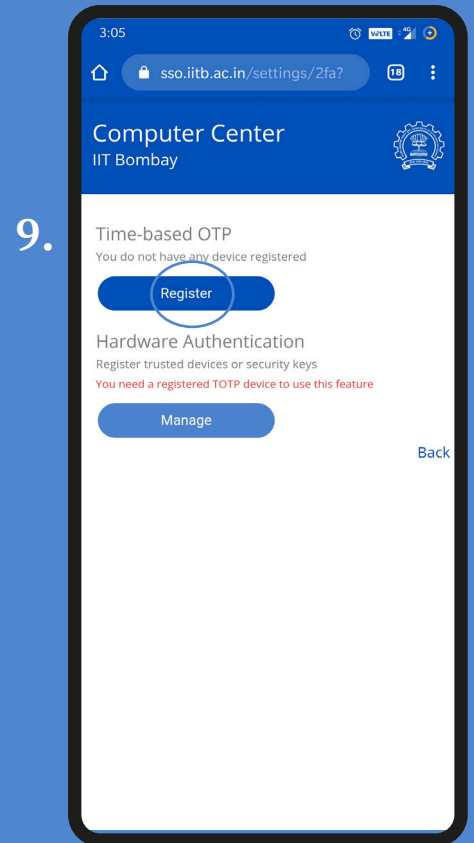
9.

3:05

VoLTE 4G

sso.iitb.ac.in/settings/2fa?

18

Computer Center
IIT Bombay

Time-based OTP
You do not have any device registered

Register

Hardware Authentication
Register trusted devices or security keys
You need a registered TOTP device to use this feature

Manage

Back